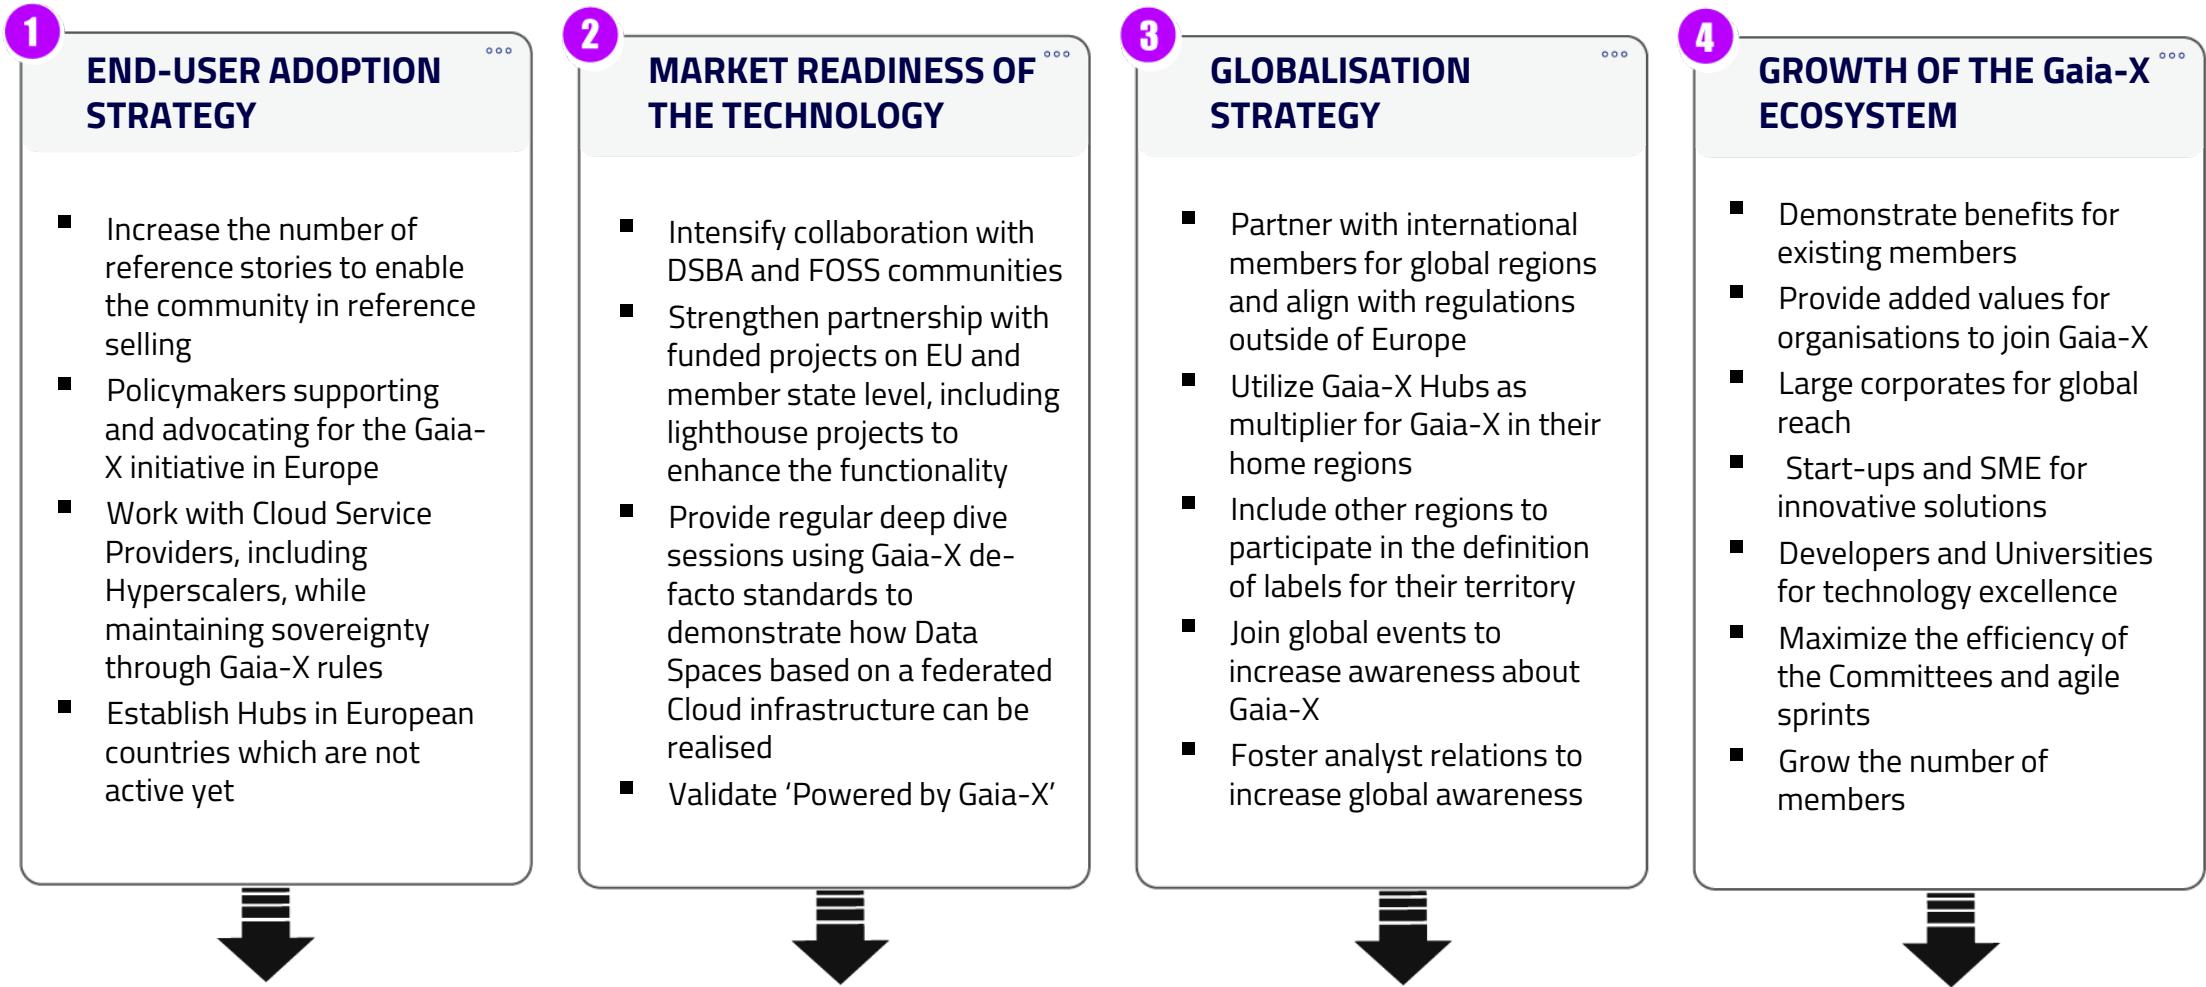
1

END-USER ADOPTION STRATEGY

- Increase the number of reference stories to enable the community in reference selling
- Policymakers supporting and advocating for the Gaia-X initiative in Europe
- Work with Cloud Service Providers, including Hyperscalers, while maintaining sovereignty through Gaia-X rules
- Establish Hubs in European countries which are not active yet

2

MARKET READINESS OF THE TECHNOLOGY

- Intensify collaboration with DSBA and FOSS communities
- Strengthen partnership with funded projects on EU and member state level, including lighthouse projects to enhance the functionality
- Provide regular deep dive sessions using Gaia-X de-facto standards to demonstrate how Data Spaces based on a federated Cloud infrastructure can be realised
- Validate 'Powered by Gaia-X'

3

GLOBALISATION STRATEGY

- Partner with international members for global regions and align with regulations outside of Europe
- Utilize Gaia-X Hubs as multiplier for Gaia-X in their home regions
- Include other regions to participate in the definition of labels for their territory
- Join global events to increase awareness about Gaia-X
- Foster analyst relations to increase global awareness

4

GROWTH OF THE Gaia-X ECOSYSTEM

- Demonstrate benefits for existing members
- Provide added values for organisations to join Gaia-X
- Large corporates for global reach
- Start-ups and SME for innovative solutions
- Developers and Universities for technology excellence
- Maximize the efficiency of the Committees and agile sprints
- Grow the number of members